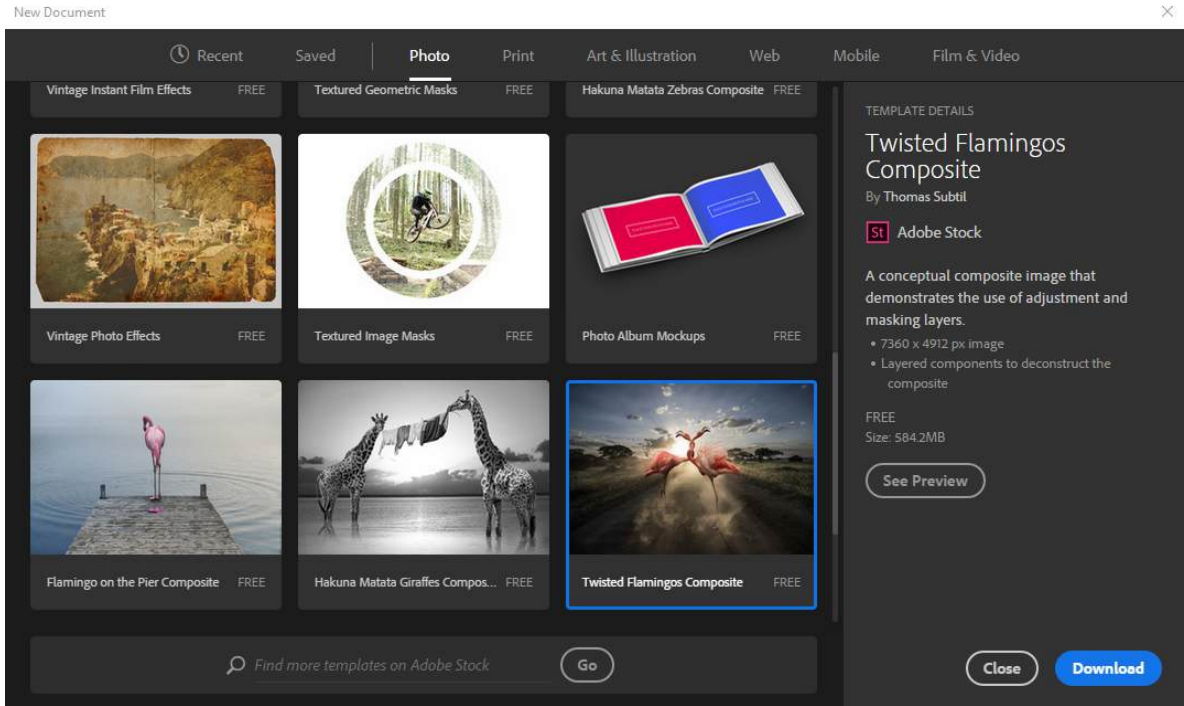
New Document

Recent Saved Photo Print Art & Illustration Web Mobile Film & Video

Vintage Instant Film Effects FREE
Textured Geometric Masks FREE
Hakuna Matata Zebras Composite FREE

Vintage Photo Effects FREE
Textured Image Masks FREE
Photo Album Mockups FREE

Flamingo on the Pier Composite FREE
Hakuna Matata Giraffes Compos... FREE
Twisted Flamingos Composite FREE

Find more templates on Adobe Stock
Go

TEMPLATE DETAILS
Twisted Flamingos Composite
By Thomas Subtil
St Adobe Stock

A conceptual composite image that demonstrates the use of adjustment and masking layers.
• 7360 x 4912 px image
• Layered components to deconstruct the composite

FREE
Size: 584.2MB

See Preview

Close
Download